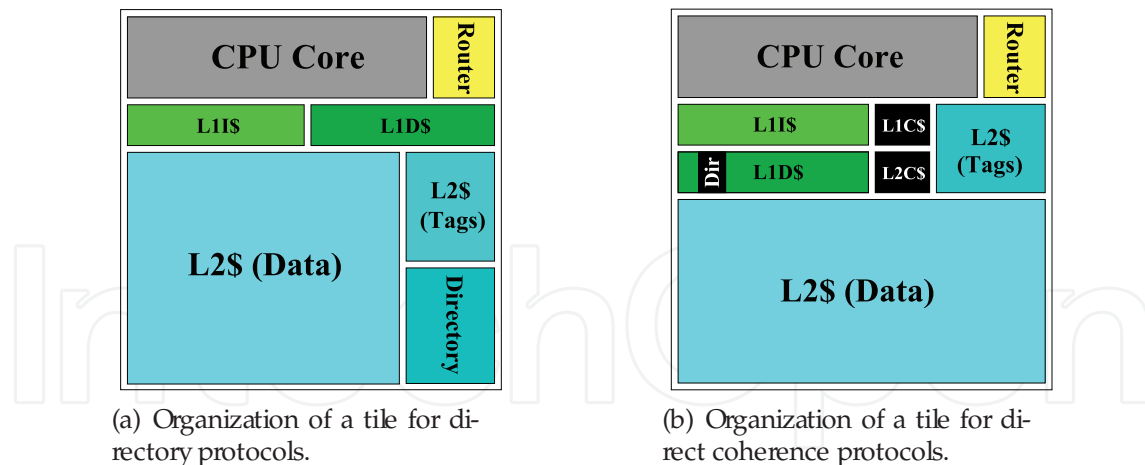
CPU Core
Router
L1I$
L1D$
L2$ (Data)
L2$ (Tags)
Directory

(a) Organization of a tile for directory protocols.

CPU Core
Router
L1I$
L1C$
L2$ (Tags)
Dir
L1D$
L2C$
L2$ (Data)

(b) Organization of a tile for direct coherence protocols.